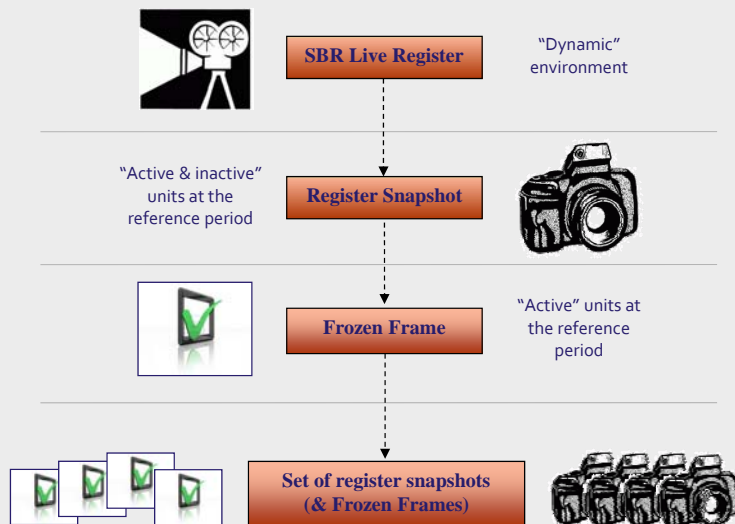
SBR Live Register

"Dynamic" environment

"Active & inactive" units at the reference period

Register Snapshot

Frozen Frame

"Active" units at the reference period

Set of register snapshots (& Frozen Frames)